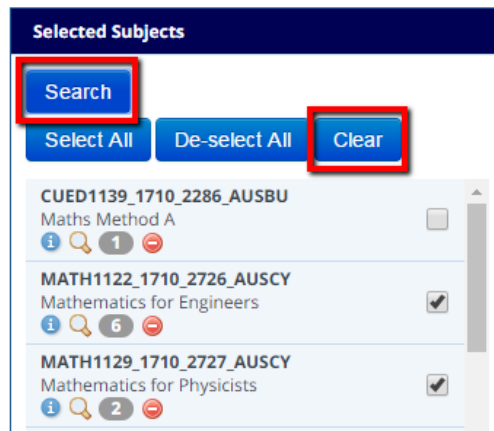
Selected Subjects

Search

Select All De-select All Clear

CUED1139_1710_2286_AUSBU
Maths Method A
1

MATH1122_1710_2726_AUSCY
Mathematics for Engineers
6

MATH1129_1710_2727_AUSCY
Mathematics for Physicists
2